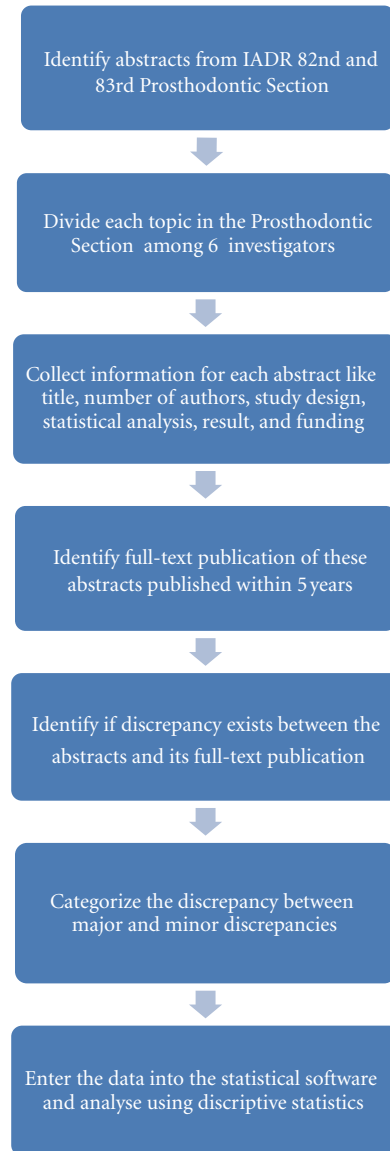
Identify abstracts from IADR 82nd and 83rd Prosthodontic Section

Divide each topic in the Prosthodontic Section among 6 investigators

Collect information for each abstract like title, number of authors, study design, statistical analysis, result, and funding

Identify full-text publication of these abstracts published within 5 years

Identify if discrepancy exists between the abstracts and its full-text publication

Categorize the discrepancy between major and minor discrepancies

Enter the data into the statistical software and analyse using discriptive statistics